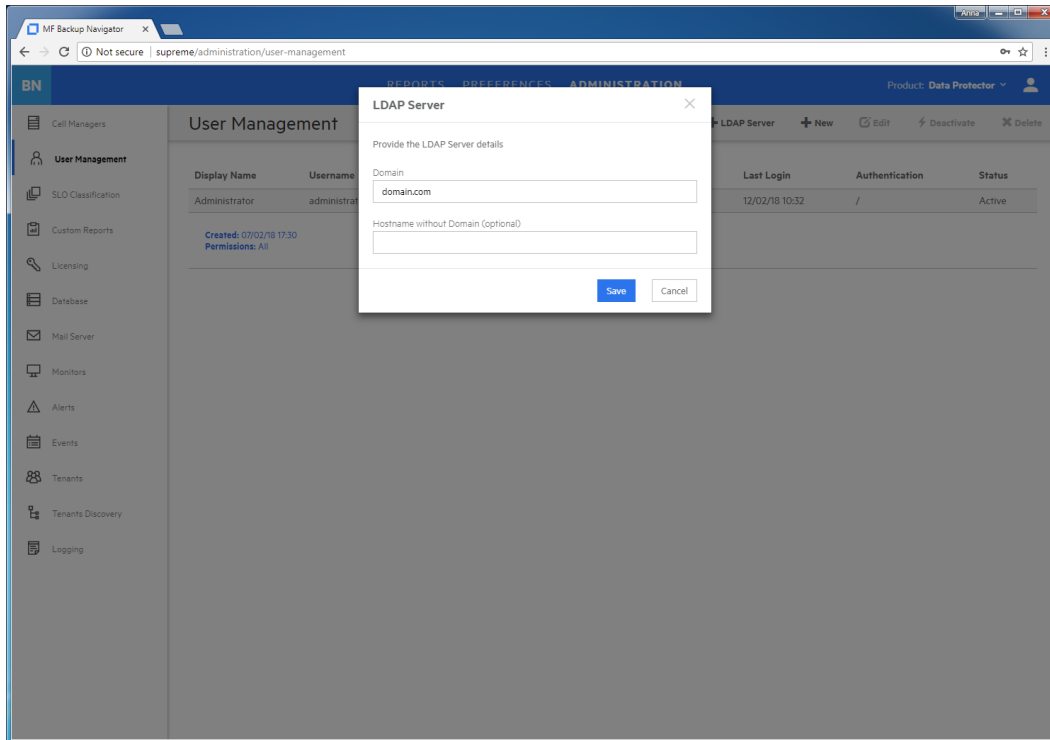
MF Backup Navigator ×

Anna

Not secure | supreme/administration/user-management

BN

REPORTS PREFERENCES ADMINISTRATION

Product: Data Protector

Cell Managers
User Management
SLO Classification
Custom Reports
Licensing
Database
Mail Server
Monitors
Alerts
Events
Tenants
Tenants Discovery
Logging

User Management

LDAP Server New Edit Deactivate Delete

| Display Name | Username | Last Login | Authentication | Status |
|---|---|---|---|---|
| Administrator | administrat | 12/02/18 10:32 | / | Active |

Created: 07/02/18 17:30
Permissions: All

LDAP Server

Provide the LDAP Server details

Domain
domain.com

Hostname without Domain (optional)

Save Cancel